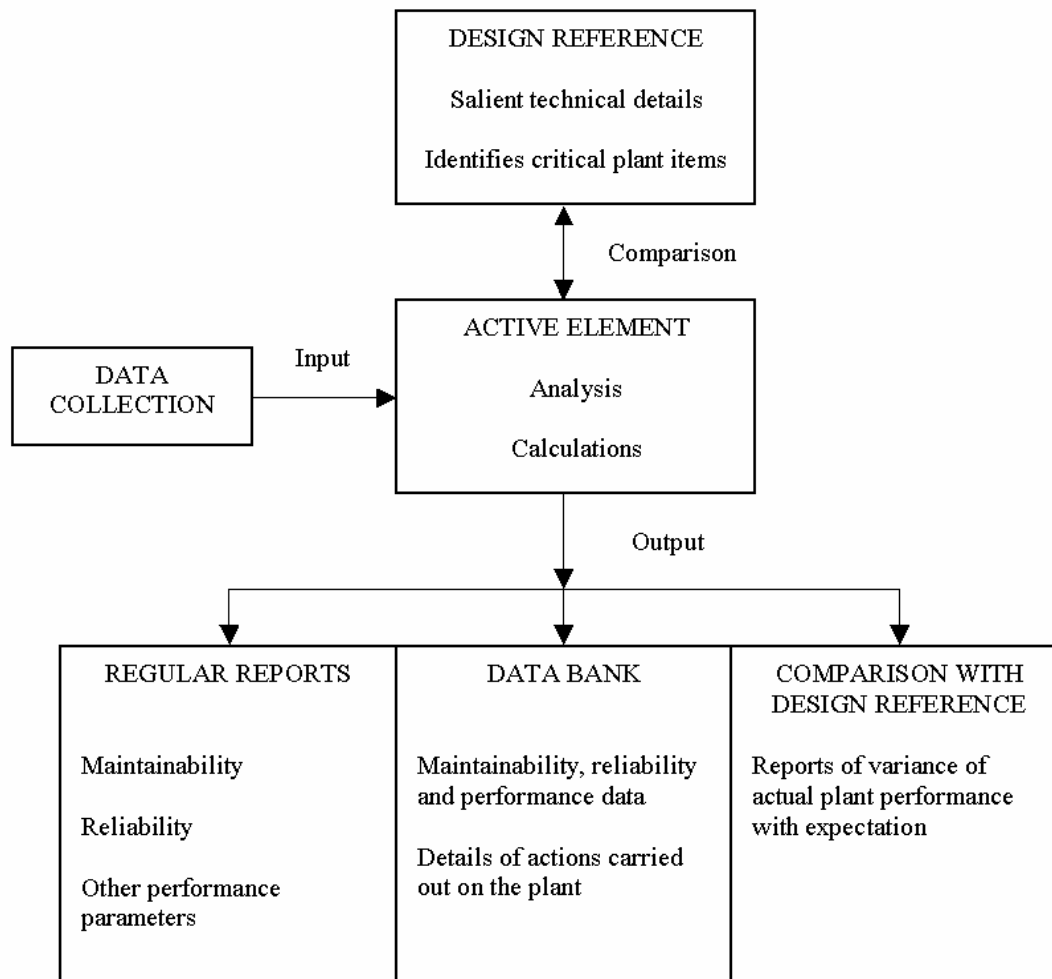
DESIGN REFERENCE

Salient technical details

Identifies critical plant items

Comparison

DATA COLLECTION

Input

ACTIVE ELEMENT

Analysis

Calculations

Output

REGULAR REPORTS

Maintainability

Reliability

Other performance parameters

DATA BANK

Maintainability, reliability and performance data

Details of actions carried out on the plant

COMPARISON WITH DESIGN REFERENCE

Reports of variance of actual plant performance with expectation